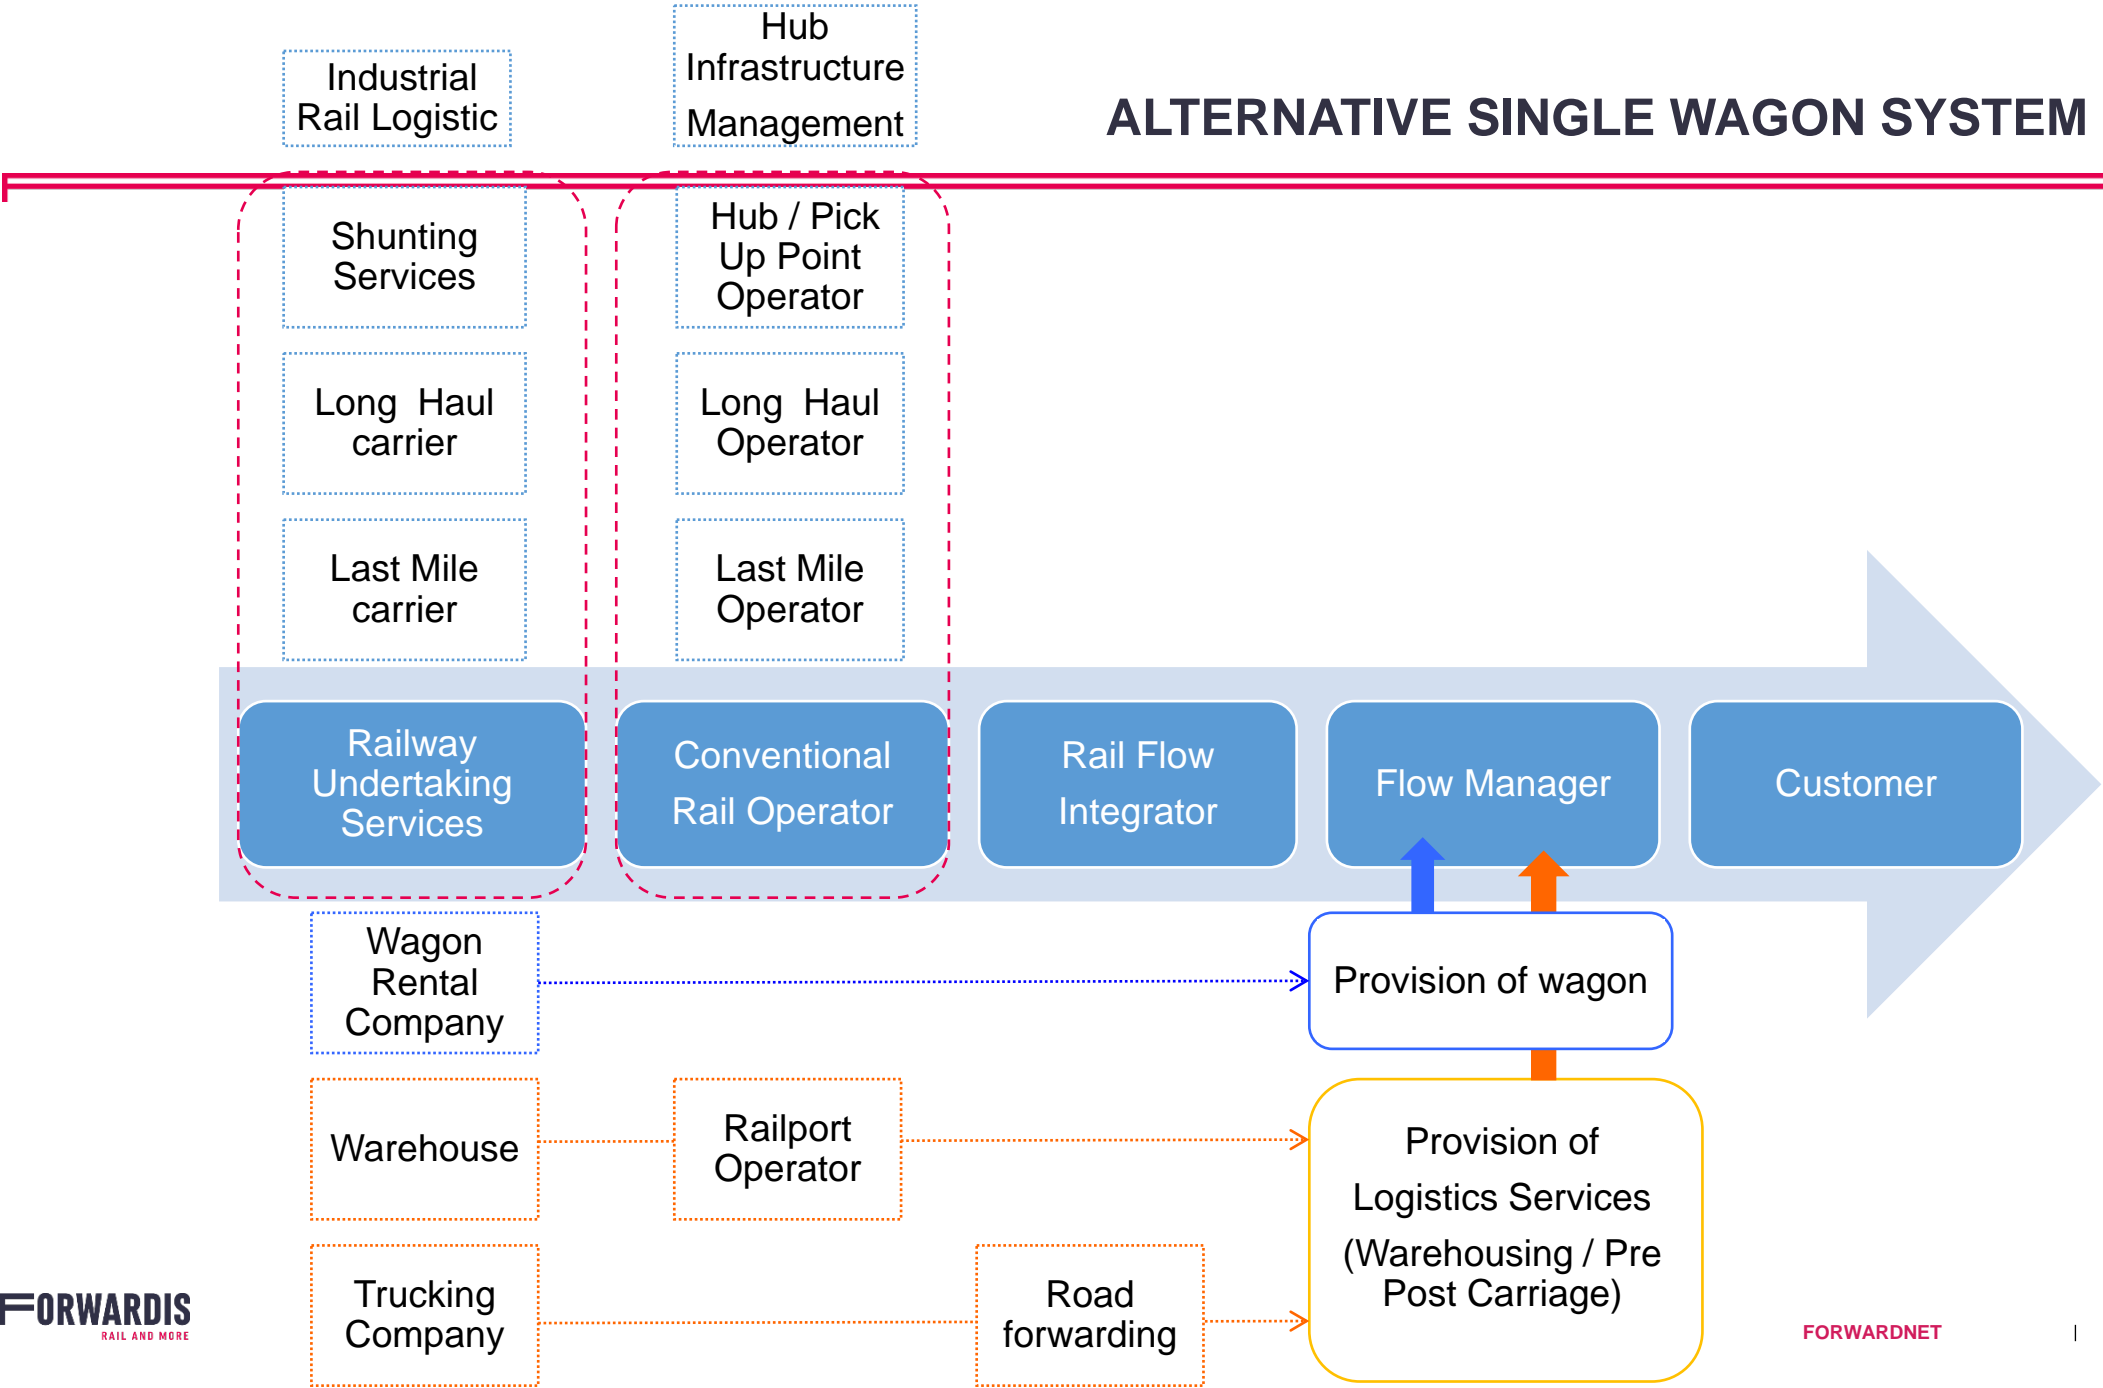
Industrial Rail Logistic

Hub Infrastructure Management

ALTERNATIVE SINGLE WAGON SYSTEM

Shunting Services

Long Haul carrier

Last Mile carrier

Hub / Pick Up Point Operator

Long Haul Operator

Last Mile Operator

Railway Undertaking Services

Conventional Rail Operator

Rail Flow Integrator

Flow Manager

Customer

Wagon Rental Company

Provision of wagon

Warehouse

Railport Operator

Provision of Logistics Services (Warehousing / Pre Post Carriage)

Trucking Company

Road forwarding

FORWARDIS
RAIL AND MORE

FORWARDNET